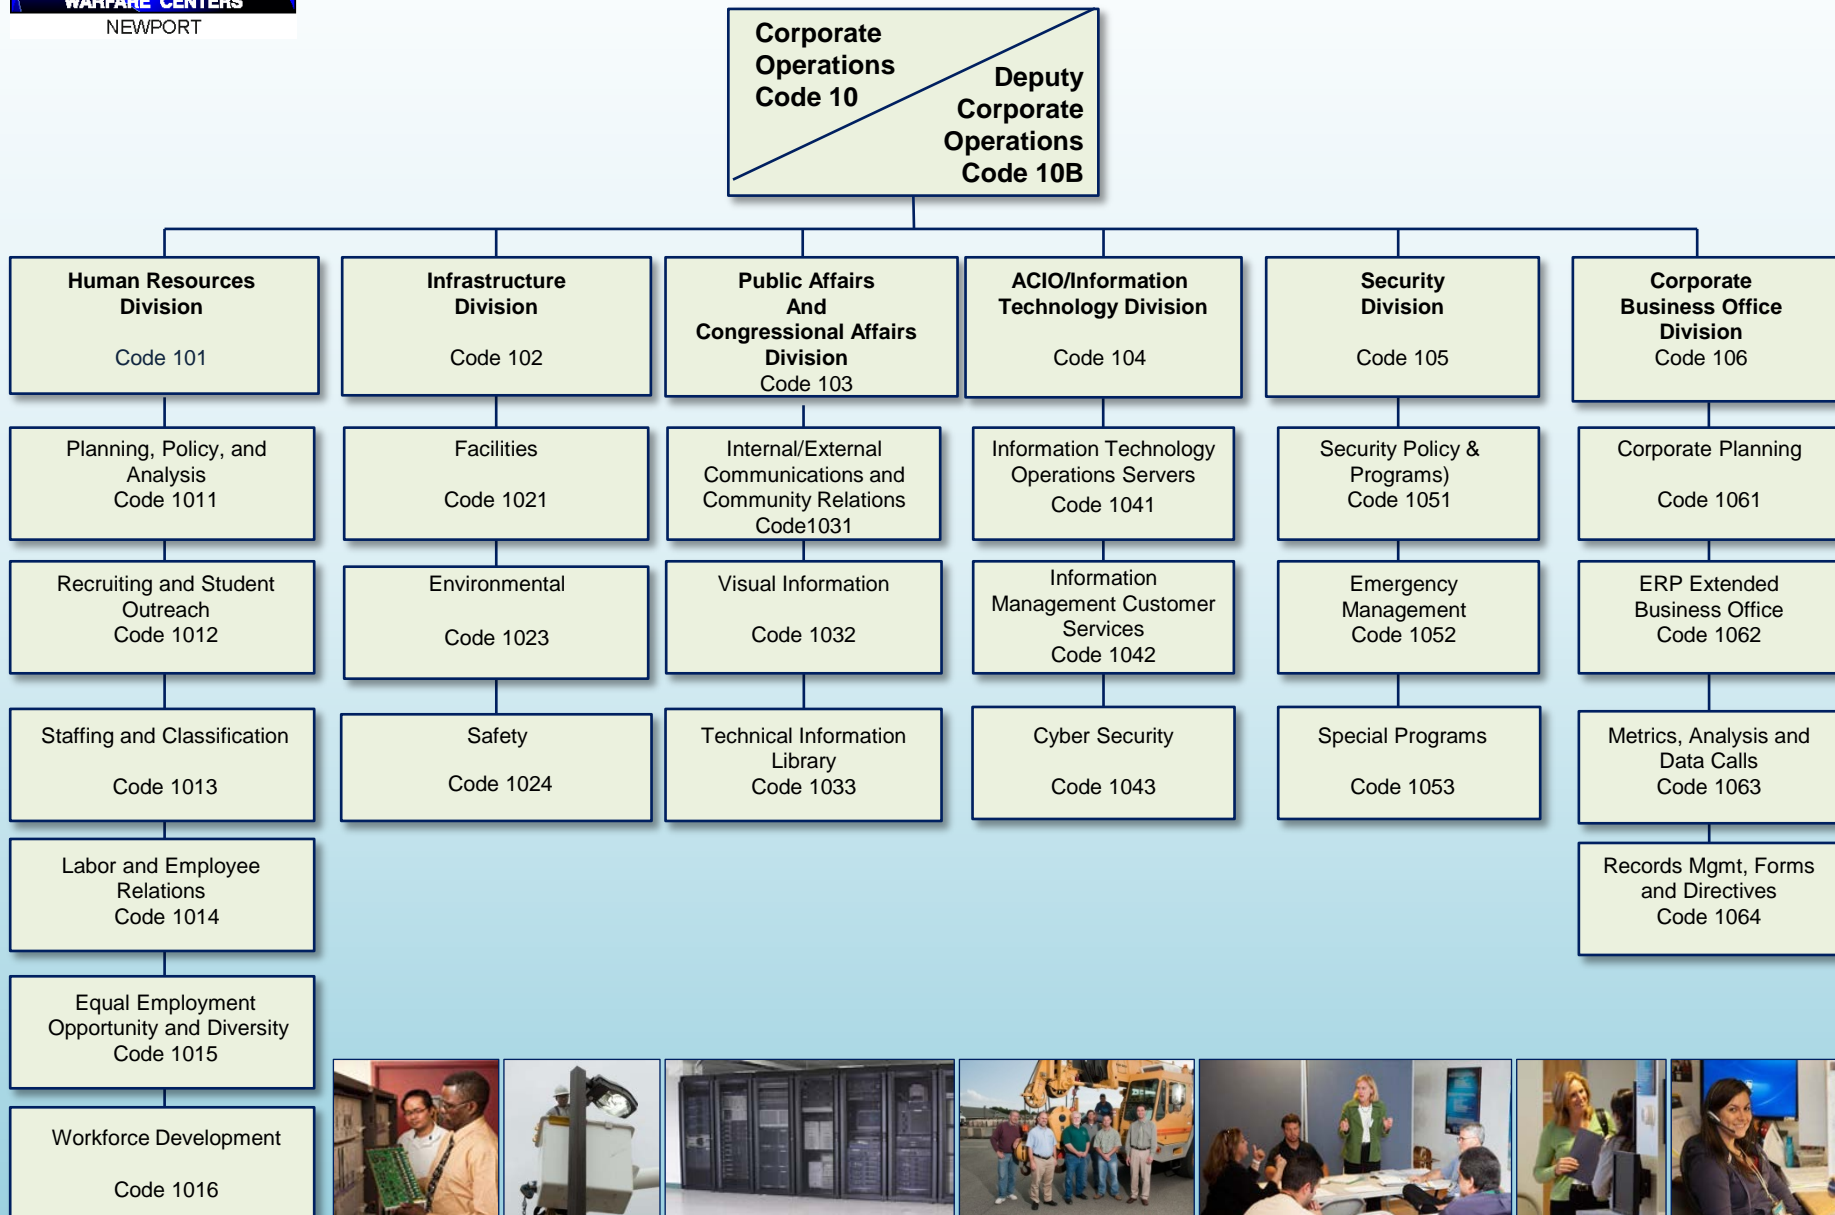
WARFARE CENTERS
NEWPORT

Corporate Operations Code 10

Deputy Corporate Operations Code 10B

Human Resources Division

Code 101

Infrastructure Division

Code 102

Public Affairs And Congressional Affairs Division
Code 103

ACIO/Information Technology Division

Code 104

Security Division

Code 105

Corporate Business Office Division
Code 106

Planning, Policy, and Analysis
Code 1011

Facilities

Code 1021

Internal/External Communications and Community Relations
Code1031

Information Technology Operations Servers
Code 1041

Security Policy & Programs)
Code 1051

Corporate Planning

Code 1061

Recruiting and Student Outreach
Code 1012

Environmental

Code 1023

Visual Information

Code 1032

Information Management Customer Services
Code 1042

Emergency Management
Code 1052

ERP Extended Business Office
Code 1062

Staffing and Classification

Code 1013

Safety

Code 1024

Technical Information Library
Code 1033

Cyber Security

Code 1043

Special Programs

Code 1053

Metrics, Analysis and Data Calls
Code 1063

Labor and Employee Relations
Code 1014

Records Mgmt, Forms and Directives
Code 1064

Equal Employment Opportunity and Diversity
Code 1015

Workforce Development

Code 1016